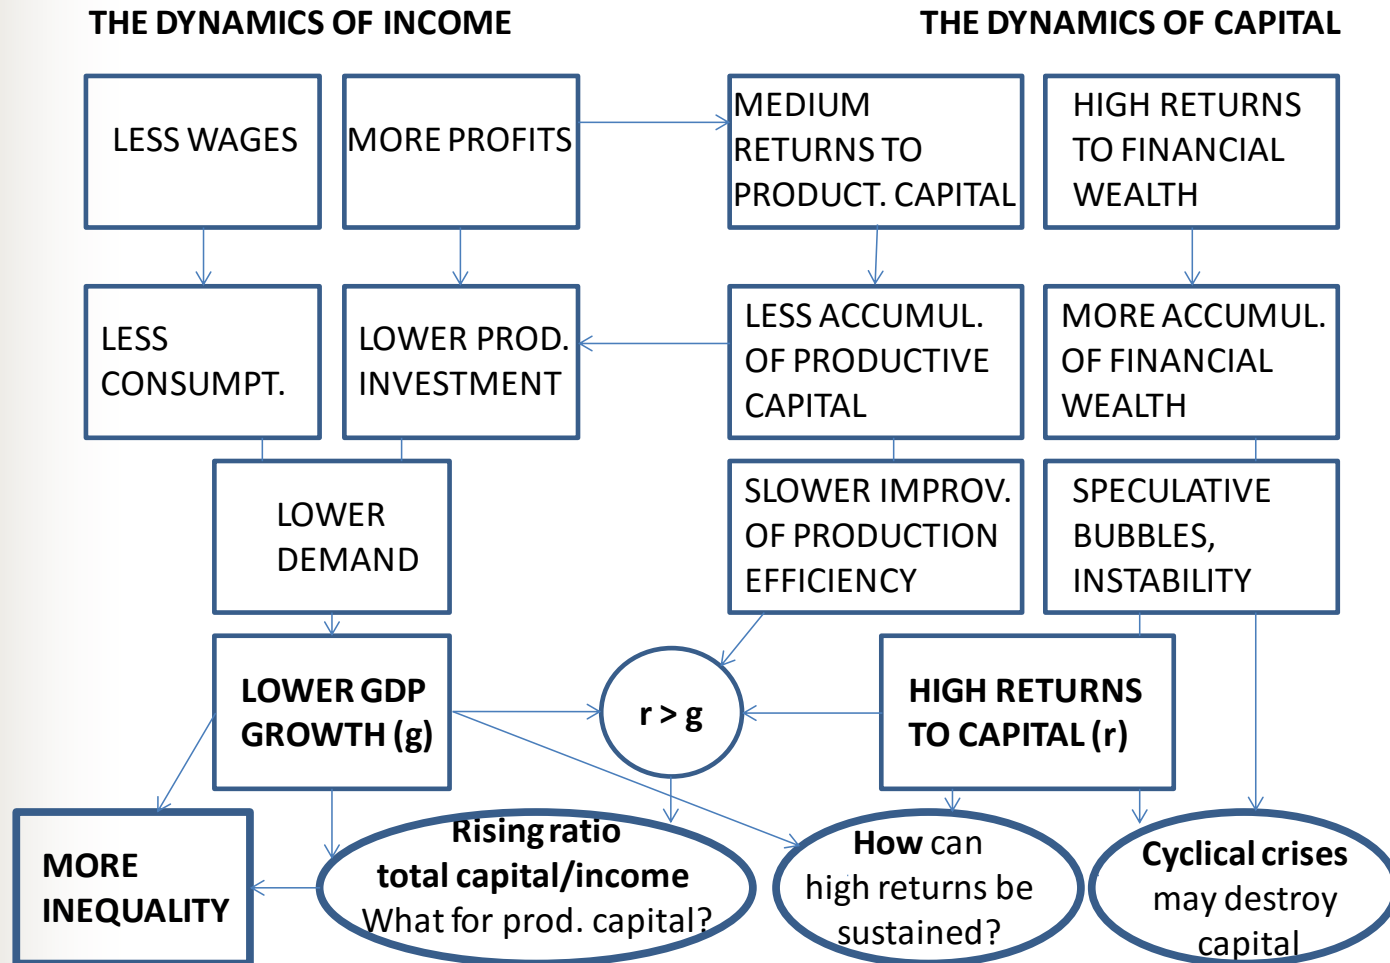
THE DYNAMICS OF INCOME

THE DYNAMICS OF CAPITAL

LESS WAGES

MORE PROFITS

MEDIUM RETURNS TO PRODUCT. CAPITAL

HIGH RETURNS TO FINANCIAL WEALTH

LESS CONSUMPT.

LOWER PROD. INVESTMENT

LESS ACCUMUL. OF PRODUCTIVE CAPITAL

MORE ACCUMUL. OF FINANCIAL WEALTH

LOWER DEMAND

SLOWER IMPROV. OF PRODUCTION EFFICIENCY

SPECULATIVE BUBBLES, INSTABILITY

LOWER GDP GROWTH (g)

$r > g$

HIGH RETURNS TO CAPITAL (r)

MORE INEQUALITY

Rising ratio total capital/income What for prod. capital?

How can high returns be sustained?

Cyclical crises may destroy capital